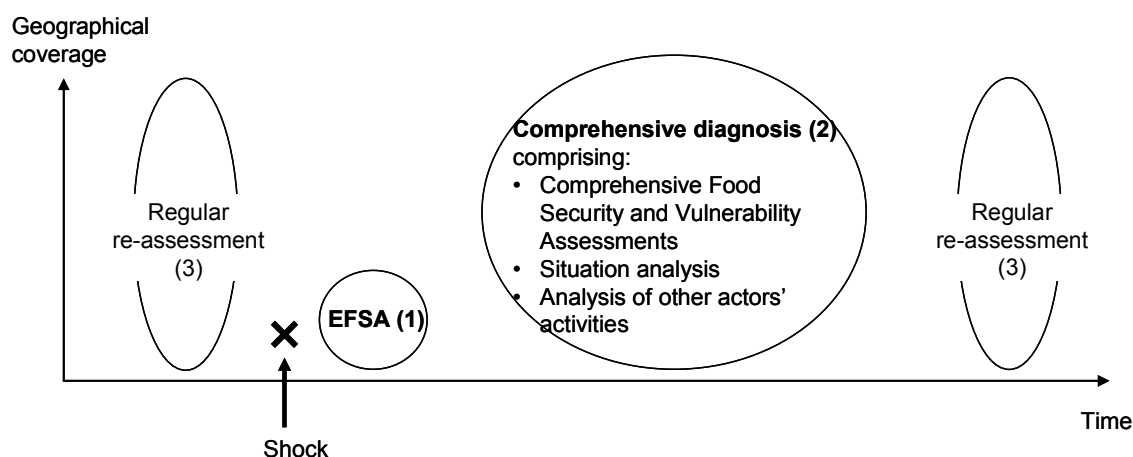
Geographical coverage

Regular re-assessment (3)

EFSA (1)

Comprehensive diagnosis (2) comprising:
• Comprehensive Food Security and Vulnerability Assessments
• Situation analysis
• Analysis of other actors' activities

Regular re-assessment (3)

Shock

Time